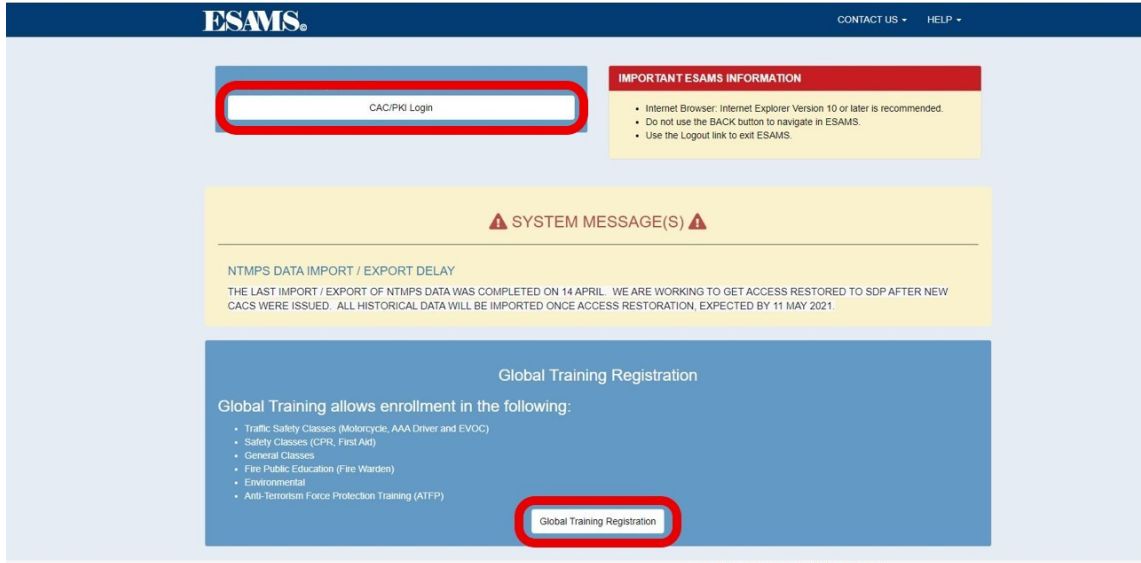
ESAMS®

CONTACT US ▾ HELP ▾

CAC/PKI Login

IMPORTANT ESAMS INFORMATION

- Internet Browser: Internet Explorer Version 10 or later is recommended.
- Do not use the BACK button to navigate in ESAMS.
- Use the Logout link to exit ESAMS.

SYSTEM MESSAGE(S)

NTMPS DATA IMPORT / EXPORT DELAY

THE LAST IMPORT / EXPORT OF NTMPS DATA WAS COMPLETED ON 14 APRIL. WE ARE WORKING TO GET ACCESS RESTORED TO SDP AFTER NEW CACS WERE ISSUED. ALL HISTORICAL DATA WILL BE IMPORTED ONCE ACCESS RESTORATION, EXPECTED BY 11 MAY 2021.

Global Training Registration

Global Training allows enrollment in the following:

- Traffic Safety Classes (Motorcycle, AAA Driver and EVOC)
- Safety Classes (CPR, First Aid)
- General Classes
- Fire Public Education (Fire Warden)
- Environmental
- Anti-Terrorism Force Protection Training (ATFP)

Global Training Registration